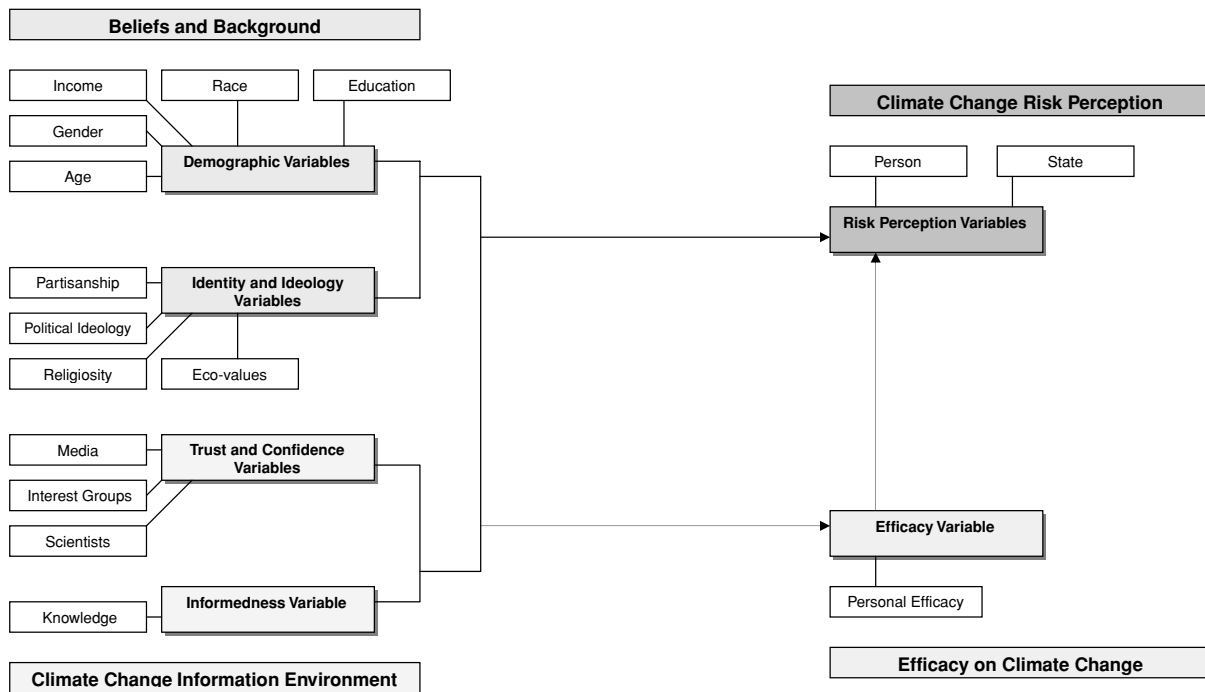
Beliefs and Background

Income

Race

Education

Gender

Demographic Variables

Age

Partisanship

Identity and Ideology Variables

Political Ideology

Religiosity

Eco-values

Media

Trust and Confidence Variables

Interest Groups

Scientists

Knowledge

Informedness Variable

Climate Change Information Environment

Climate Change Risk Perception

Person

State

Risk Perception Variables

Efficacy Variable

Personal Efficacy

Efficacy on Climate Change